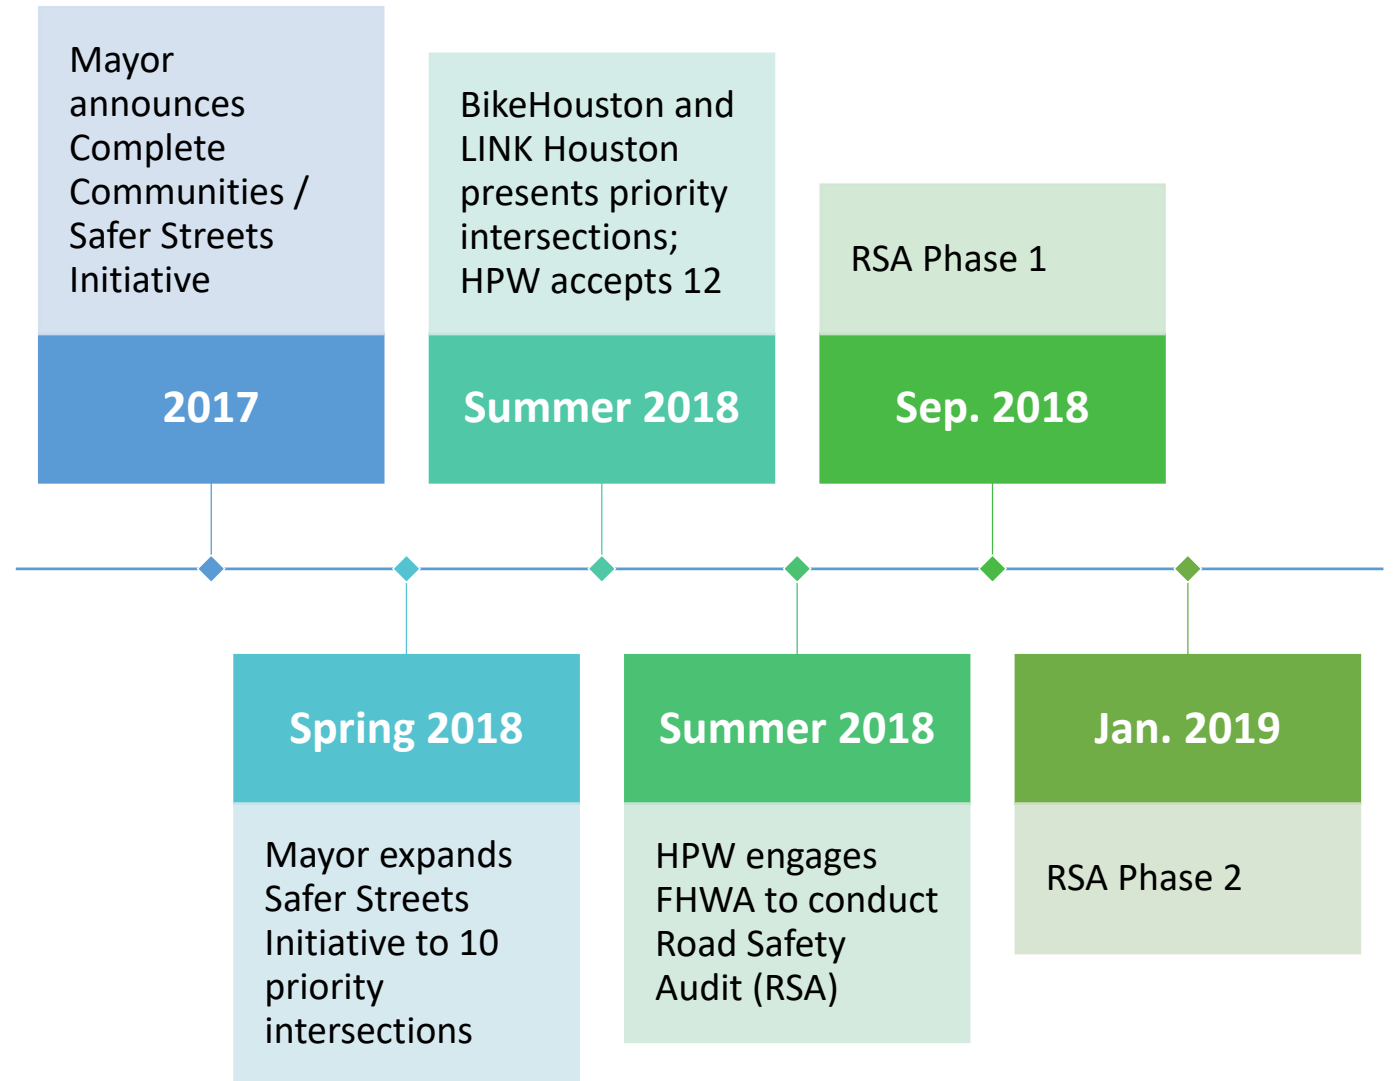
2017

Mayor announces Complete Communities / Safer Streets Initiative

Spring 2018

Mayor expands Safer Streets Initiative to 10 priority intersections

Summer 2018

BikeHouston and LINK Houston presents priority intersections; HPW accepts 12

Summer 2018

HPW engages FHWA to conduct Road Safety Audit (RSA)

Sep. 2018

RSA Phase 1

Jan. 2019

RSA Phase 2